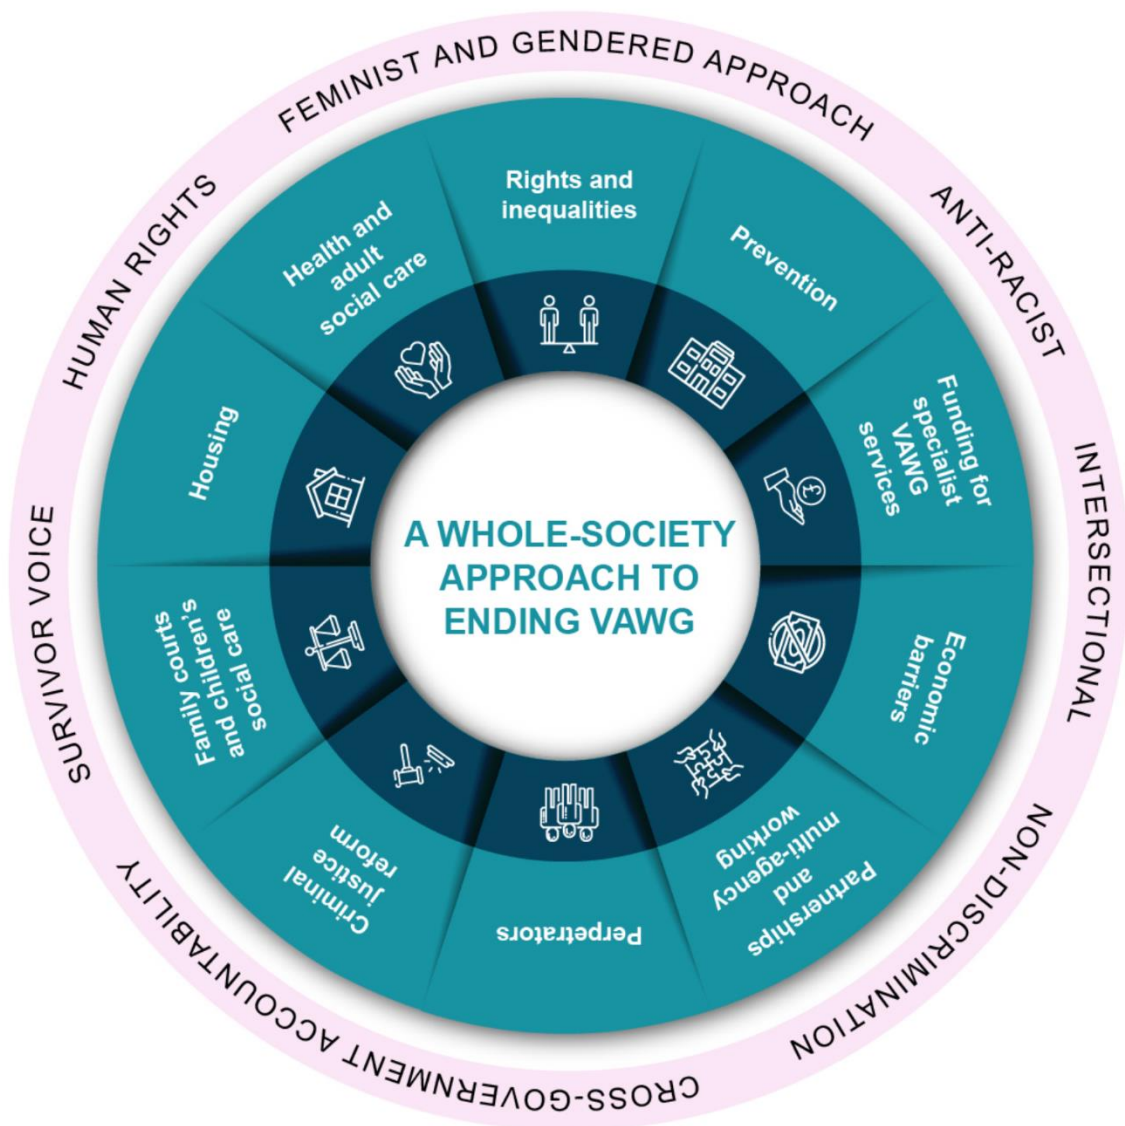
A WHOLE-SOCIETY APPROACH TO ENDING VAWG

Rights and inequalities

Prevention

Funding for specialist VAWG services

Economic barriers

Partnerships and multi-agency working

Perpetrators

Criminal justice reform

Family courts and children's social care

Housing

Health and adult social care

FEMINIST AND GENDERED APPROACH

ANTI-RACIST

INTERSECTIONAL

NON-DISCRIMINATION

CROSS-GOVERNMENT ACCOUNTABILITY

SURVIVOR VOICE

HUMAN RIGHTS